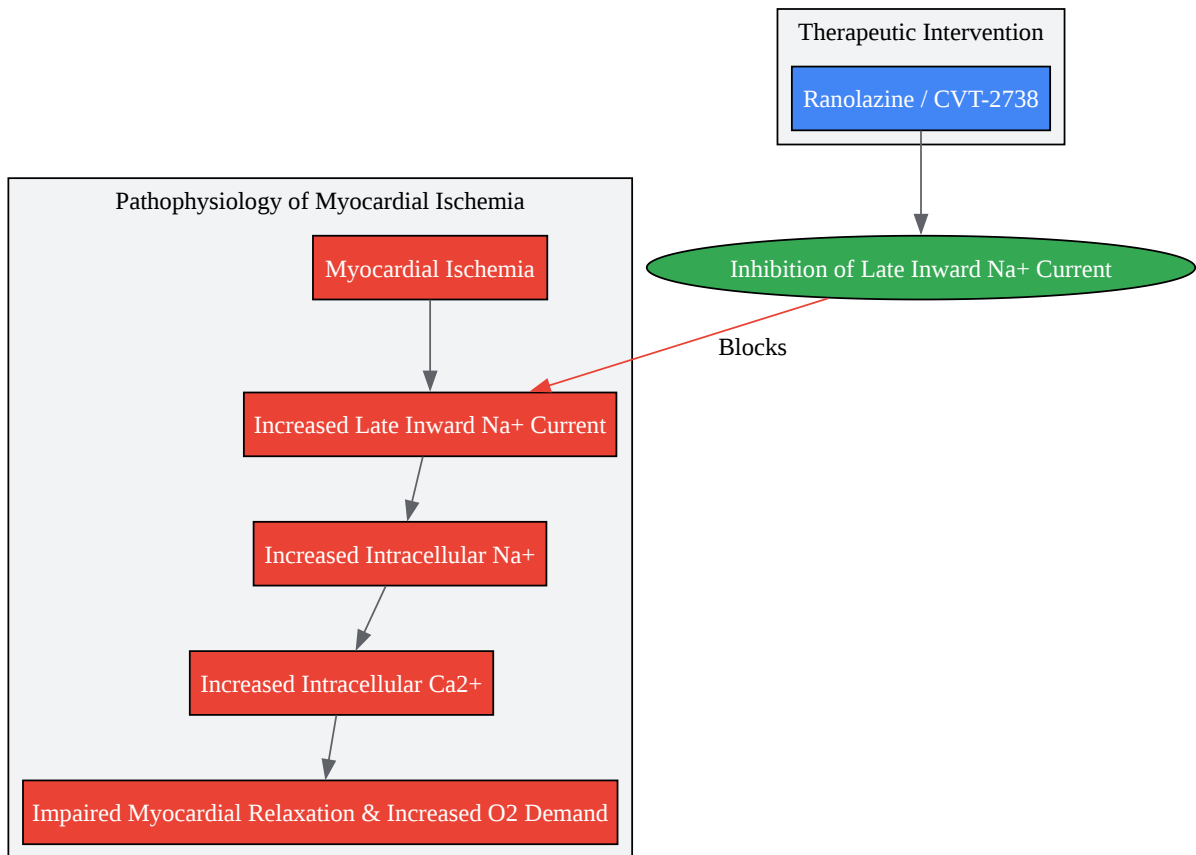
Therapeutic Intervention

Ranolazine / CVT-2738

Inhibition of Late Inward Na+ Current

Blocks

Pathophysiology of Myocardial Ischemia

Myocardial Ischemia

Increased Late Inward Na+ Current

Increased Intracellular Na+

Increased Intracellular Ca2+

Impaired Myocardial Relaxation & Increased O2 Demand